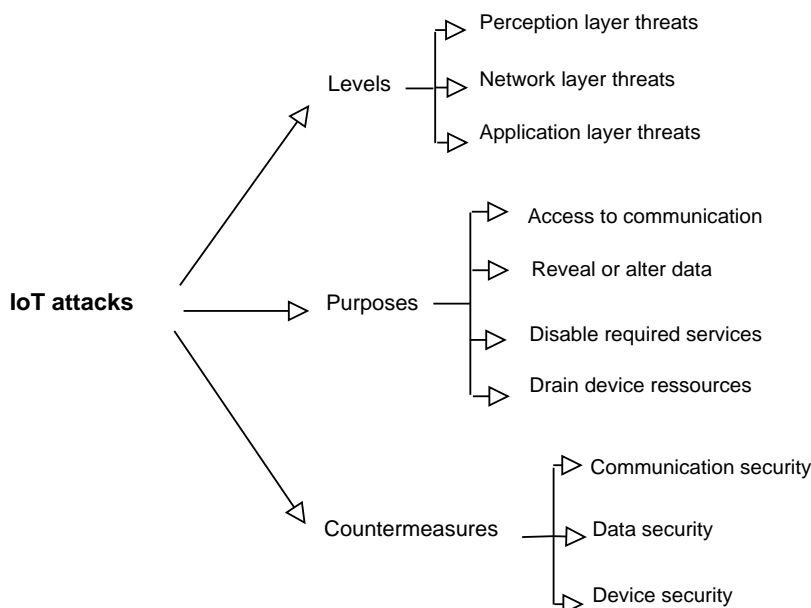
IoT attacks

Levels

Perception layer threats

Network layer threats

Application layer threats

Purposes

Access to communication

Reveal or alter data

Disable required services

Drain device ressources

Countermeasures

Communication security

Data security

Device security